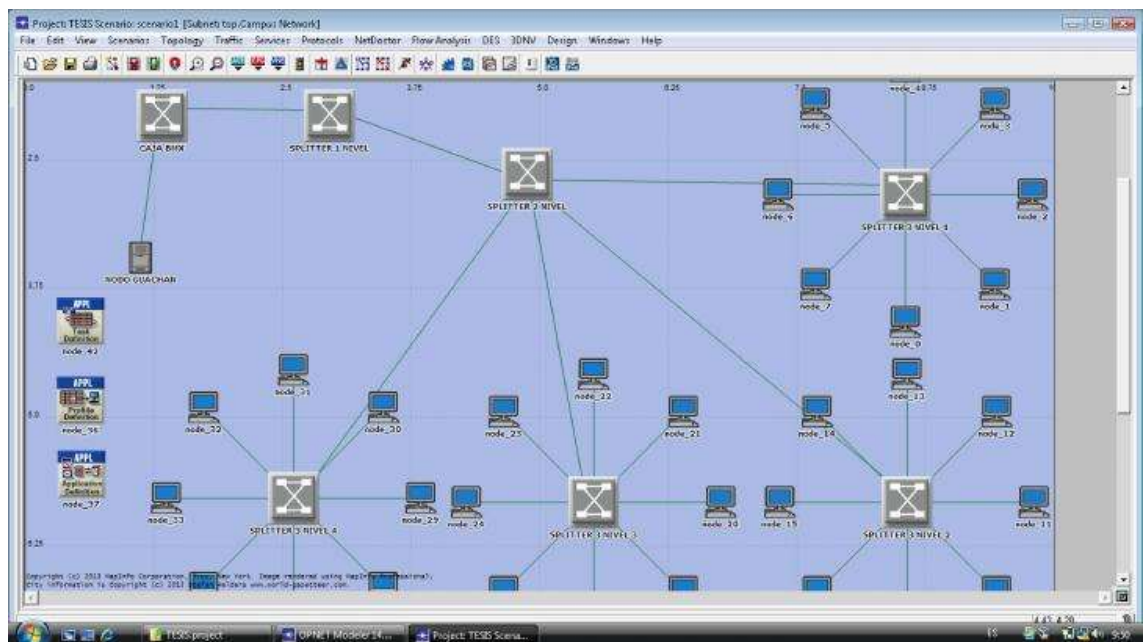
Project: TESIS Scenario: scenario1 [Subnet: top.Campus Network]

File Edit View Scenarios Topology Traffic Services Protocols NetDoctor Flow Analysis DES 3DNV Design Windows Help

1.0 1.25 2.5 3.75 5.0 6.25

2.5

3.75

5.0

6.25

CAJA BHX

SPLITTER 1 NIVEL

SPLITTER 2 NIVEL

NODO GUACHAN

node_5

node_3

node_6

SPLITTER 3 NIVEL 4

node_2

node_7

node_1

node_0

APPL Task Definition node_42

APPL Profile Definition node_36

APPL Application Definition node_37

node_31

node_32

node_30

node_22

node_23

node_21

node_13

node_14

node_12

node_33

SPLITTER 3 NIVEL 4

node_29

node_24

SPLITTER 3 NIVEL 3

node_20

node_15

SPLITTER 3 NIVEL 2

node_11

Copyright (c) 2013 MapInfo Corporation, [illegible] New York. Image rendered using MapInfo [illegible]. City information is Copyright (c) 2013 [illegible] Heldara www.world-gazetteer.com.

TESIS project

OPNET Modeler 14...

Project: TESIS Scena...